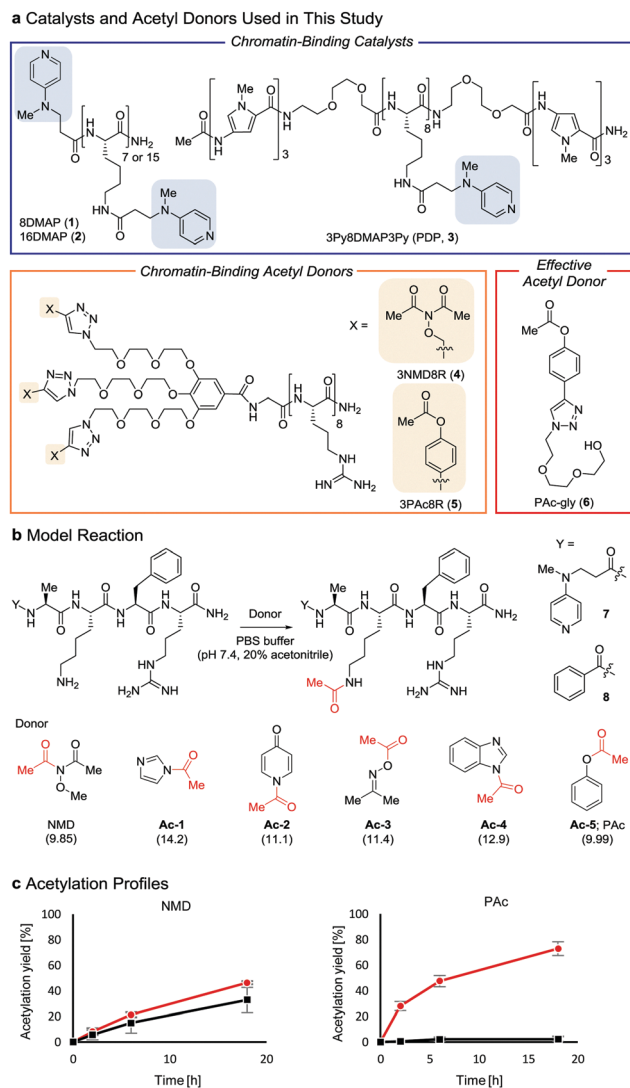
**a** Catalysts and Acetyl Donors Used in This Study

*Chromatin-Binding Catalysts*

N, Me, N, H, O, NH$_2$, 7 or 15, HN, O, Me, N, N

8DMAP (**1**)
16DMAP (**2**)

Me, N, Ac, N, H, O, N, H, 3, O, O, H, N, O, 8, O, N, H, O, O, H, N, NH$_2$, O, 3, Me, HN, O, Me, N, N

3Py8DMAP3Py (PDP, **3**)

*Chromatin-Binding Acetyl Donors*

X, N, N, N, O, O, O, X, N, N, N, O, O, O, O, O, O, X, N, N, N, O, O, O, H, N, O, H, N, O, NH$_2$, 8, HN, NH, HN, NH$_2$

X = Me, O, N, O, Me, O

3NMD8R (**4**)

Me, O, O

3PAc8R (**5**)

*Effective Acetyl Donor*

Me, O, O, N, N, N, O, O, HO

PAc-gly (**6**)

**b** Model Reaction

Y, N, H, O, H, N, O, H, N, O, H, N, O, NH$_2$, NH$_2$, HN, NH, HN, NH$_2$

Donor
PBS buffer
(pH 7.4, 20% acetonitrile)

Y, N, H, O, H, N, O, H, N, O, H, N, O, NH$_2$, Me, O, N, H, HN, NH, HN, NH$_2$

Y = Me, N, O, N, **7**

O, **8**

Donor

Me, O, N, O, Me, O, Me
NMD
(9.85)

N, N, O, Me
**Ac-1**
(14.2)

O, N, O, Me
**Ac-2**
(11.1)

Me, O, O, N, Me, Me
**Ac-3**
(11.4)

N, N, O, Me
**Ac-4**
(12.9)

O, O, Me
**Ac-5**; PAc
(9.99)

**c** Acetylation Profiles

NMD

Acetylation yield [%]
100, 80, 60, 40, 20, 0
0, 10, 20
Time [h]

PAc

Acetylation yield [%]
100, 80, 60, 40, 20, 0
0, 5, 10, 15, 20
Time [h]